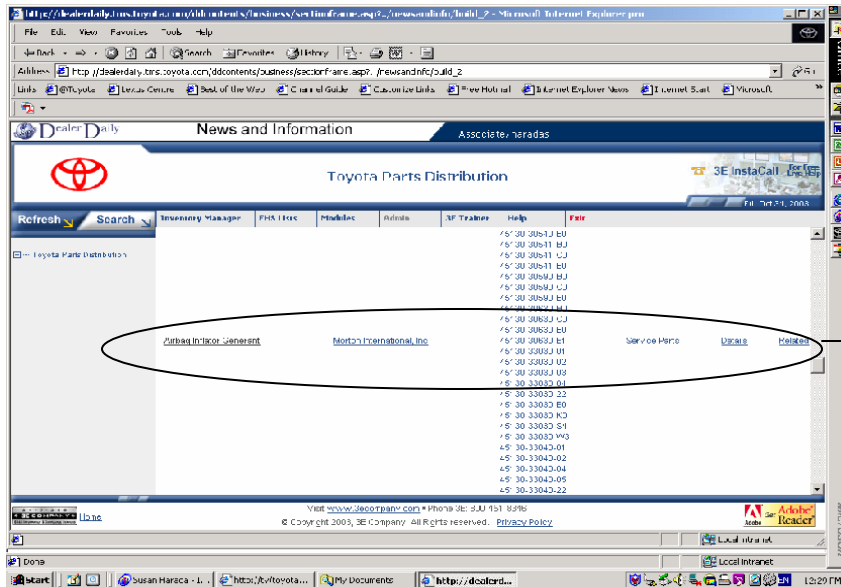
http://dealerdaily.tms.toyota.com/ddcontents/business/sectionframe.asp?../newsandinfo/build_2 - Microsoft Internet Explorer pro

File Edit View Favorites Tools Help

Back Search Favorites History

Address http://dealerdaily.tms.toyota.com/ddcontents/business/sectionframe.asp?../newsandinfo/build_2 Go

Links @Toyota Lexus Centre Best of the Web Channel Guide Customize Links Free Hotmail Internet Explorer News Internet Start Microsoft

Dealer Daily News and Information Associate: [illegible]

Toyota Parts Distribution

3E InstaCall

Fri, Oct 24, 2003

Refresh Search Inventory Manager FHS Files Modules Admin 3E Trainer Help Exit

Toyota Parts Distribution

Airbag Inflator Generant Morton International, Inc Service Parts Details Related

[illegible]

Visit www.3ecompany.com • Phone 3E: 800 451 8346

© Copyright 2003, 3E Company. All Rights reserved. Privacy Policy

Home

Get Adobe Reader

Done Local intranet

Start Susan Haraca - I... http://tv/toyota... My Documents http://dealerd... 12:29 PM